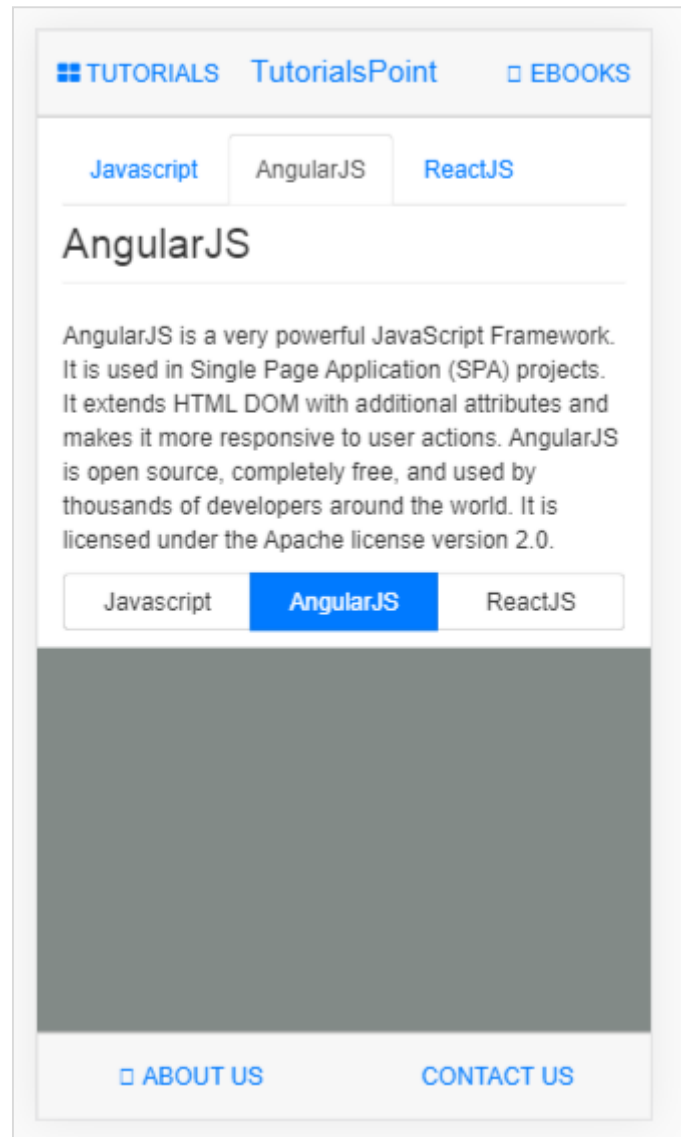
TUTORIALS TutorialsPoint EBOOKS

Javascript AngularJS ReactJS

AngularJS

AngularJS is a very powerful JavaScript Framework. It is used in Single Page Application (SPA) projects. It extends HTML DOM with additional attributes and makes it more responsive to user actions. AngularJS is open source, completely free, and used by thousands of developers around the world. It is licensed under the Apache license version 2.0.

Javascript AngularJS ReactJS

ABOUT US CONTACT US